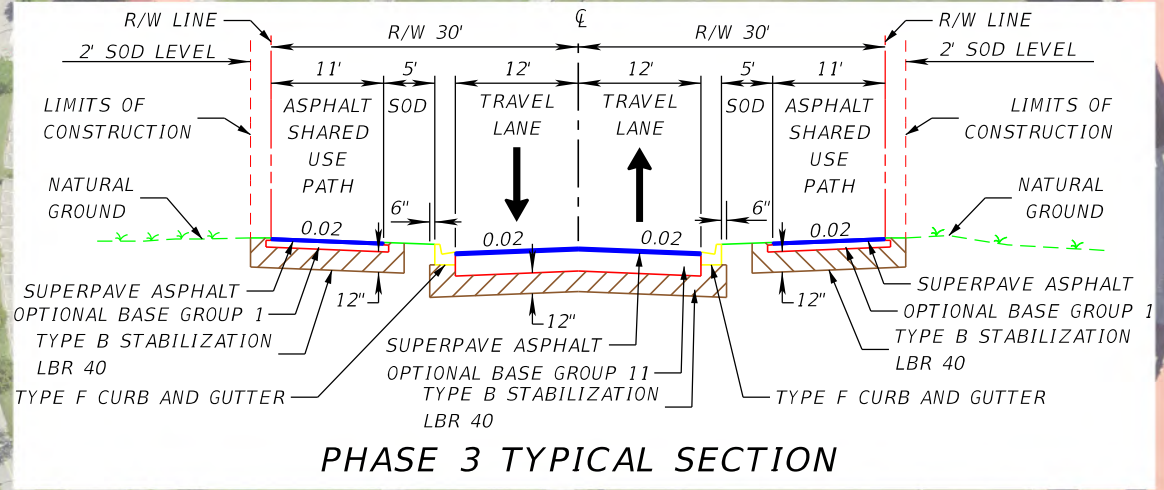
R/W LINE
2' SOD LEVEL
LIMITS OF CONSTRUCTION
NATURAL GROUND
R/W 30'
℄
R/W 30'
R/W LINE
2' SOD LEVEL
LIMITS OF CONSTRUCTION
NATURAL GROUND
11'
5'
12'
12'
5'
11'
ASPHALT SHARED USE PATH
SOD
TRAVEL LANE
TRAVEL LANE
SOD
ASPHALT SHARED USE PATH
6"
6"
0.02
0.02
0.02
0.02
12"
12"
12"
SUPERPAVE ASPHALT
OPTIONAL BASE GROUP 1
TYPE B STABILIZATION LBR 40
TYPE F CURB AND GUTTER
SUPERPAVE ASPHALT
OPTIONAL BASE GROUP 11
TYPE B STABILIZATION LBR 40
TYPE F CURB AND GUTTER
SUPERPAVE ASPHALT
OPTIONAL BASE GROUP 1
TYPE B STABILIZATION LBR 40
PHASE 3 TYPICAL SECTION